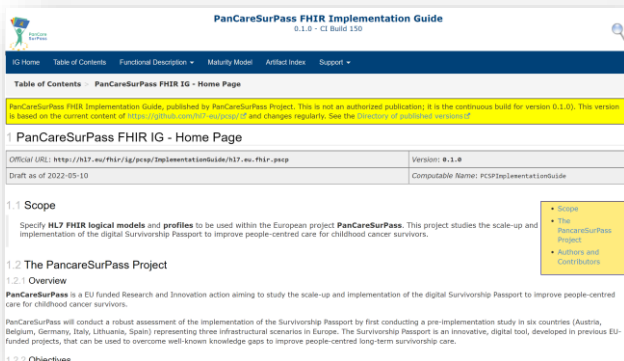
PanCare SurPass

PanCareSurPass FHIR Implementation Guide
0.1.0 - CI Build 150

IG Home | Table of Contents | Functional Description ▾ | Maturity Model | Artifact Index | Support ▾

Table of Contents > PanCareSurPass FHIR IG - Home Page

PanCareSurPass FHIR Implementation Guide, published by PanCareSurPass Project. This is not an authorized publication; it is the continuous build for version 0.1.0). This version is based on the current content of https://github.com/hl7-eu/pcsp/ and changes regularly. See the Directory of published versions

1 PanCareSurPass FHIR IG - Home Page

| Official URL: http://hl7.eu/fhir/ig/pcsp/ImplementationGuide/hl7.eu.fhir.pcsp | Version: 0.1.0 |
|---|---|
| Draft as of 2022-05-10 | Computable Name: PCSPImplementationGuide |

1.1 Scope

Specify HL7 FHIR logical models and profiles to be used within the European project PanCareSurPass. This project studies the scale-up and implementation of the digital Survivorship Passport to improve people-centred care for childhood cancer survivors.

- Scope
- The PancareSurPass Project
- Authors and Contributors

1.2 The PancareSurPass Project

1.2.1 Overview

PanCareSurPass is a EU funded Research and Innovation action aiming to study the scale-up and implementation of the digital Survivorship Passport to improve people-centred care for childhood cancer survivors.

PanCareSurPass will conduct a robust assessment of the implementation of the Survivorship Passport by first conducting a pre-implementation study in six countries (Austria, Belgium, Germany, Italy, Lithuania, Spain) representing three infrastructural scenarios in Europe. The Survivorship Passport is an innovative, digital tool, developed in previous EU-funded projects, that can be used to overcome well-known knowledge gaps to improve people-centred long-term survivorship care.

1.2.2 Objectives